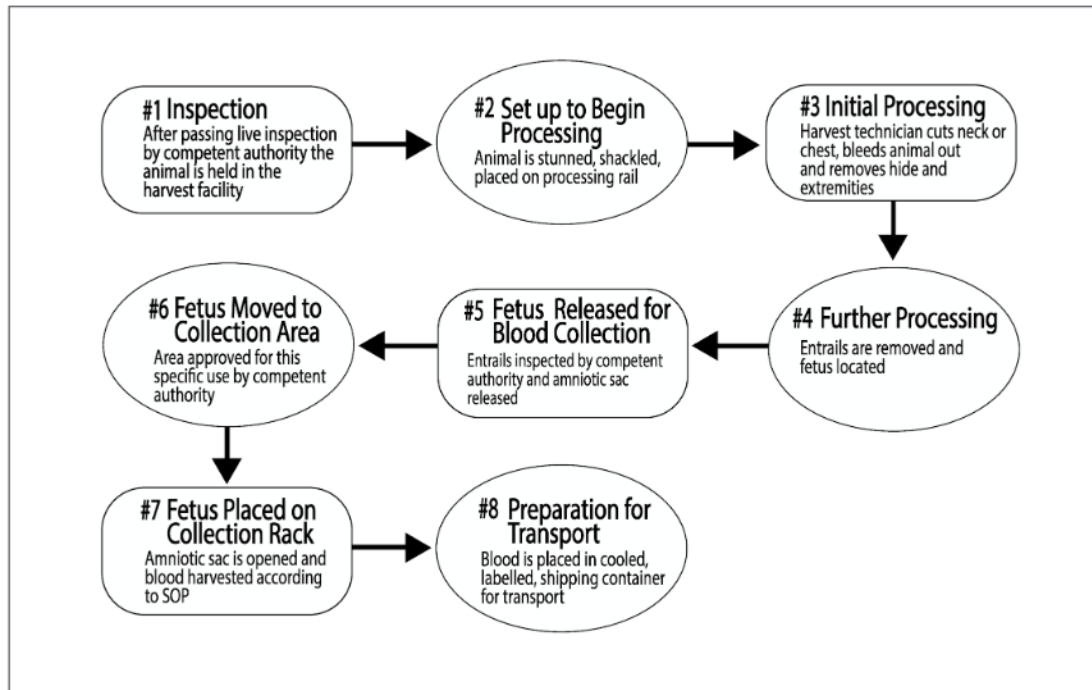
#1 Inspection
After passing live inspection by competent authority the animal is held in the harvest facility

#2 Set up to Begin Processing
Animal is stunned, shackled, placed on processing rail

#3 Initial Processing
Harvest technician cuts neck or chest, bleeds animal out and removes hide and extremities

#4 Further Processing
Entrails are removed and fetus located

#5 Fetus Released for Blood Collection
Entrails inspected by competent authority and amniotic sac released

#6 Fetus Moved to Collection Area
Area approved for this specific use by competent authority

#7 Fetus Placed on Collection Rack
Amniotic sac is opened and blood harvested according to SOP

#8 Preparation for Transport
Blood is placed in cooled, labelled, shipping container for transport